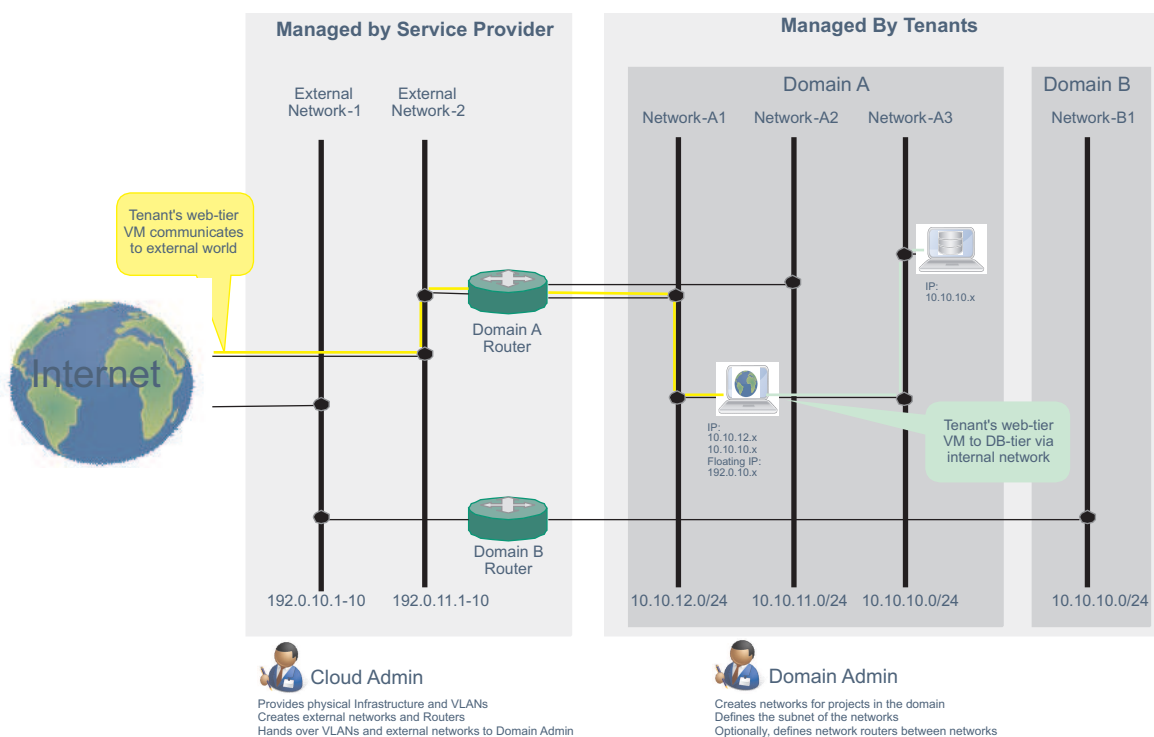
Managed by Service Provider

Managed By Tenants

Domain A

Domain B

External Network-1

External Network-2

Network-A1

Network-A2

Network-A3

Network-B1

Tenant's web-tier VM communicates to external world

Internet

Domain A Router

IP: 10.10.10.x

IP: 10.10.12.x 10.10.10.x Floating IP: 192.0.10.x

Tenant's web-tier VM to DB-tier via internal network

Domain B Router

192.0.10.1-10

192.0.11.1-10

10.10.12.0/24

10.10.11.0/24

10.10.10.0/24

10.10.10.0/24

Cloud Admin

Provides physical Infrastructure and VLANs
Creates external networks and Routers
Hands over VLANs and external networks to Domain Admin

Domain Admin

Creates networks for projects in the domain
Defines the subnet of the networks
Optionally, defines network routers between networks